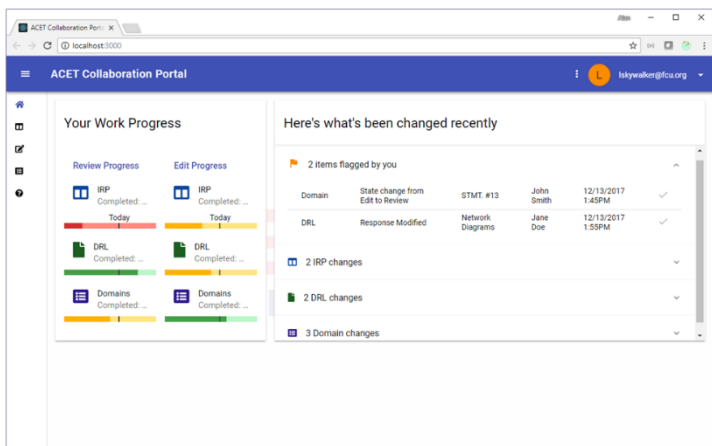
ACET Collaboration Porta ×

Alan

localhost:3000

ACET Collaboration Portal

L lskywalker@fcu.org

Your Work Progress

Review Progress

IRP
Completed: ...

Today

DRL
Completed: ...

Domains
Completed: ...

Edit Progress

IRP
Completed: ...

Today

DRL
Completed: ...

Domains
Completed: ...

Here's what's been changed recently

2 items flagged by you

| Domain | State change from Edit to Review | STMT. #13 | John Smith | 12/13/2017 1:45PM |
|---|---|---|---|---|
| DRL | Response Modified | Network Diagrams | Jane Doe | 12/13/2017 1:55PM |

2 IRP changes

2 DRL changes

3 Domain changes